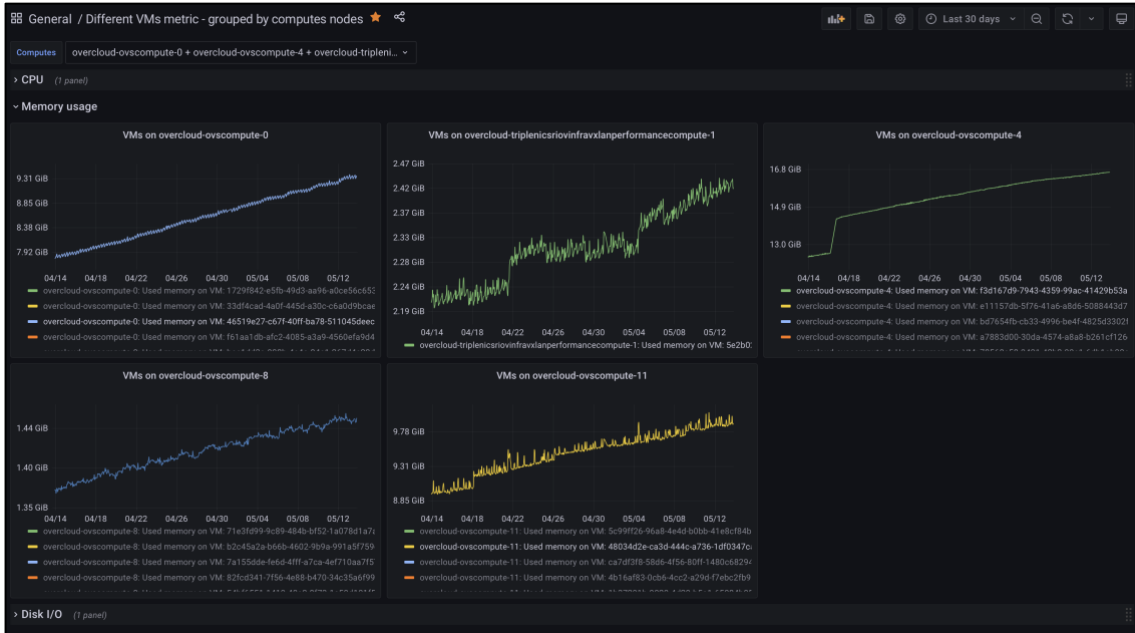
General / Different VMs metric - grouped by computes nodes

Last 30 days

Computes overcloud-ovscompute-0 + overcloud-ovscompute-4 + overcloud-tripleni...

CPU (1 panel)

Memory usage

VMs on overcloud-ovscompute-0

9.31 GiB
8.85 GiB
8.38 GiB
7.92 GiB

04/14 04/18 04/22 04/26 04/30 05/04 05/08 05/12

overcloud-ovscompute-0: Used memory on VM: 1729f842-e5fb-49d3-aa96-a0ce56c653
overcloud-ovscompute-0: Used memory on VM: 33df4cad-4a0f-445d-a30c-c6a0d9bcae
overcloud-ovscompute-0: Used memory on VM: 46519e27-c67f-40ff-ba78-511045deec
overcloud-ovscompute-0: Used memory on VM: f61aa1db-afc2-4085-a3a9-4560efa9d4

VMs on overcloud-triplenicsriovinfravxlanperformancecompute-1

2.47 GiB
2.42 GiB
2.37 GiB
2.33 GiB
2.28 GiB
2.24 GiB
2.19 GiB

04/14 04/18 04/22 04/26 04/30 05/04 05/08 05/12

overcloud-triplenicsriovinfravxlanperformancecompute-1: Used memory on VM: 5e2b0

VMs on overcloud-ovscompute-4

16.8 GiB
14.9 GiB
13.0 GiB

04/14 04/18 04/22 04/26 04/30 05/04 05/08 05/12

overcloud-ovscompute-4: Used memory on VM: f3d167d9-7943-4359-99ac-41429b53a
overcloud-ovscompute-4: Used memory on VM: e11157db-5f76-41a6-a8d6-5088443d7
overcloud-ovscompute-4: Used memory on VM: bd7654fb-cb33-4996-be4f-4825d3302f
overcloud-ovscompute-4: Used memory on VM: a7883d00-30da-4574-a8a8-b261cf126

VMs on overcloud-ovscompute-8

1.44 GiB
1.40 GiB
1.35 GiB

04/14 04/18 04/22 04/26 04/30 05/04 05/08 05/12

overcloud-ovscompute-8: Used memory on VM: 71e3fd99-9c89-484b-bf52-1a078d1a7
overcloud-ovscompute-8: Used memory on VM: b2c45a2a-b66b-4602-9b9a-991a5f759
overcloud-ovscompute-8: Used memory on VM: 7a155dde-fe6d-4fff-a7ca-4ef710aa7f5
overcloud-ovscompute-8: Used memory on VM: 82fcd341-7f56-4e88-b470-34c35a6f99

VMs on overcloud-ovscompute-11

9.78 GiB
9.31 GiB
8.85 GiB

04/14 04/18 04/22 04/26 04/30 05/04 05/08 05/12

overcloud-ovscompute-11: Used memory on VM: 5c99ff26-96a8-4e4d-b0bb-41e8cf84b
overcloud-ovscompute-11: Used memory on VM: 48034d2e-ca3d-444c-a736-1df0347c
overcloud-ovscompute-11: Used memory on VM: ca7df3f8-58d6-4f56-80ff-1480c6829
overcloud-ovscompute-11: Used memory on VM: 4b16af83-0cb6-4cc2-a29d-f7ebc2fb9

Disk I/O (1 panel)